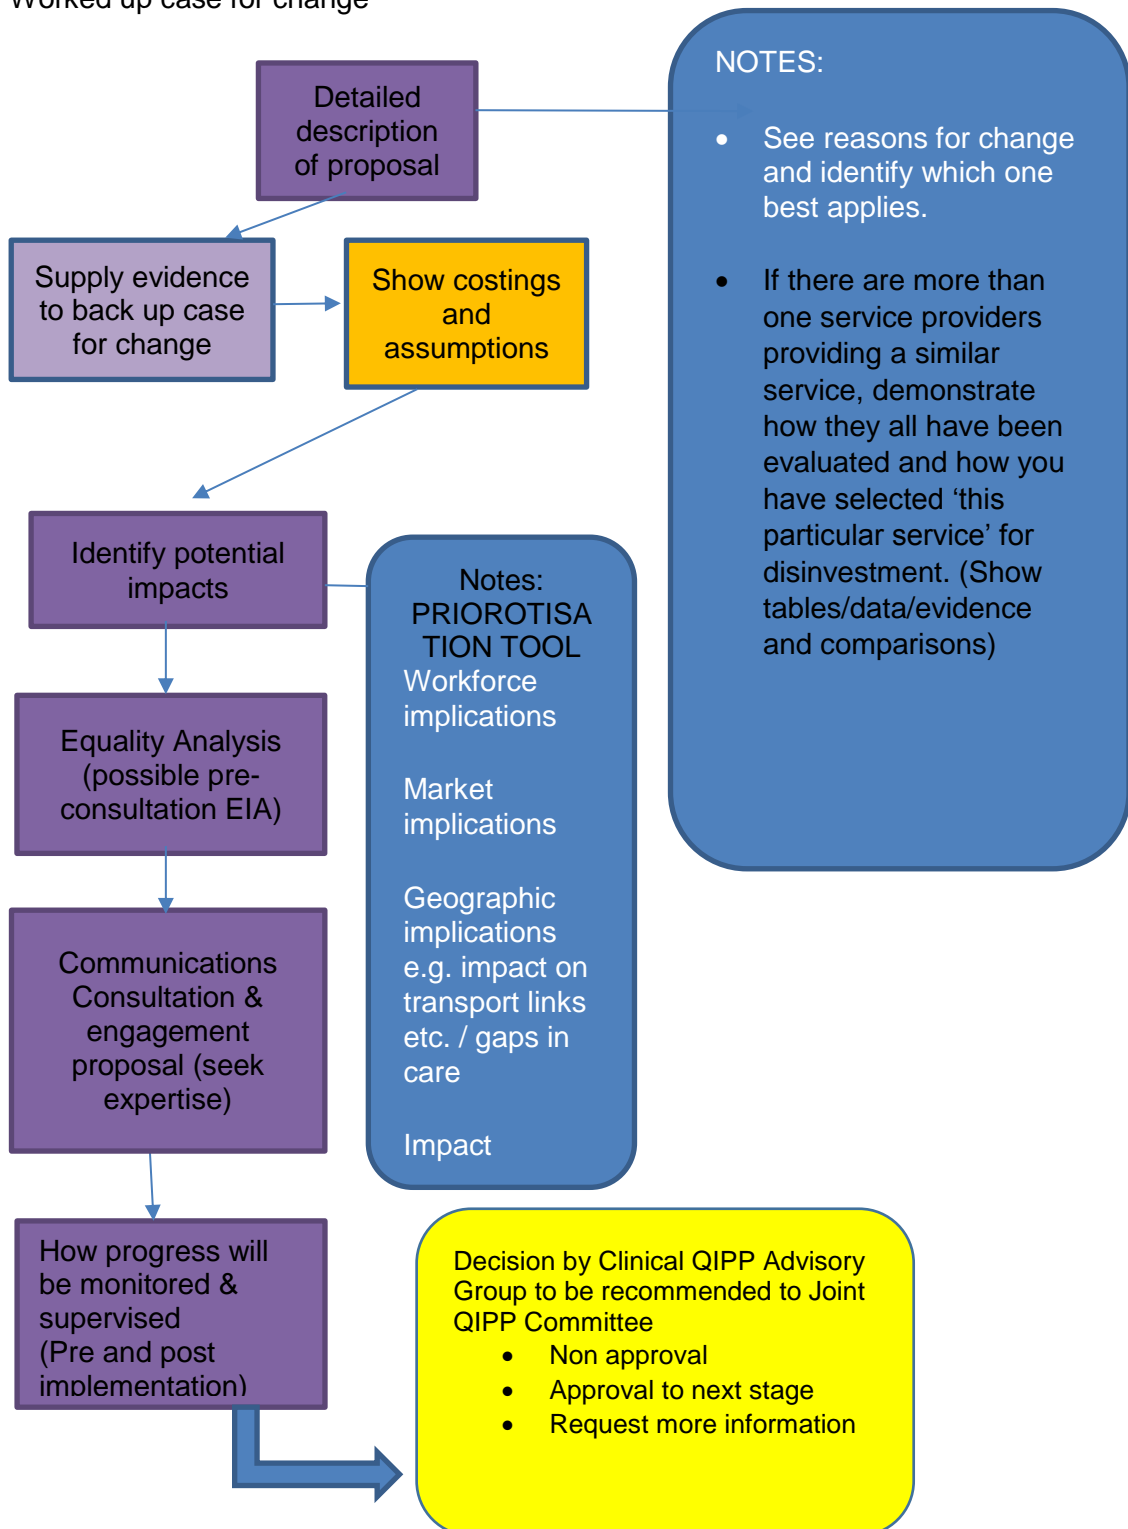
Worked up case for change

Detailed description of proposal

Supply evidence to back up case for change

Show costings and assumptions

Identify potential impacts

Equality Analysis (possible pre-consultation EIA)

Communications Consultation & engagement proposal (seek expertise)

How progress will be monitored & supervised (Pre and post implementation)

NOTES:

- See reasons for change and identify which one best applies.
- If there are more than one service providers providing a similar service, demonstrate how they all have been evaluated and how you have selected ‘this particular service’ for disinvestment. (Show tables/data/evidence and comparisons)

Notes: PRIOROTISATION TOOL
Workforce implications

Market implications

Geographic implications e.g. impact on transport links etc. / gaps in care

Impact

Decision by Clinical QIPP Advisory Group to be recommended to Joint QIPP Committee
- Non approval
- Approval to next stage
- Request more information